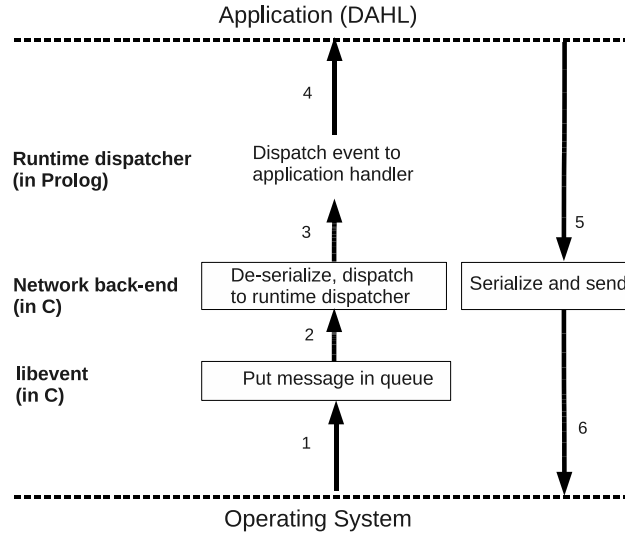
Application (DAHL)

4

Runtime dispatcher (in Prolog)

Dispatch event to application handler

3

5

Network back-end (in C)

De-serialize, dispatch to runtime dispatcher

Serialize and send

2

libevent (in C)

Put message in queue

1

6

Operating System